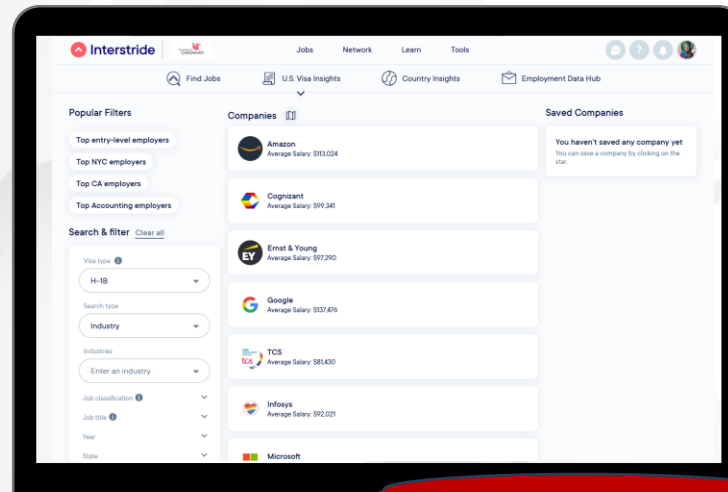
Interstride

Jobs Network Learn Tools

Find Jobs U.S. Visa Insights Country Insights Employment Data Hub

Popular Filters

Top entry-level employers

Top NYC employers

Top CA employers

Top Accounting employers

Search & filter Clear all

Visa type

H-1B

Search type

Industry

Industries

Enter an industry

Job classification

Job title

Year

State

Companies

Amazon
Average Salary: $113,024

Cognizant
Average Salary: $99,341

EY
Ernst & Young
Average Salary: $97,290

Google
Average Salary: $137,476

TCS
Average Salary: $81,430

Infosys
Average Salary: $92,021

Microsoft

Saved Companies

You haven't saved any company yet
You can save a company by clicking on the star.